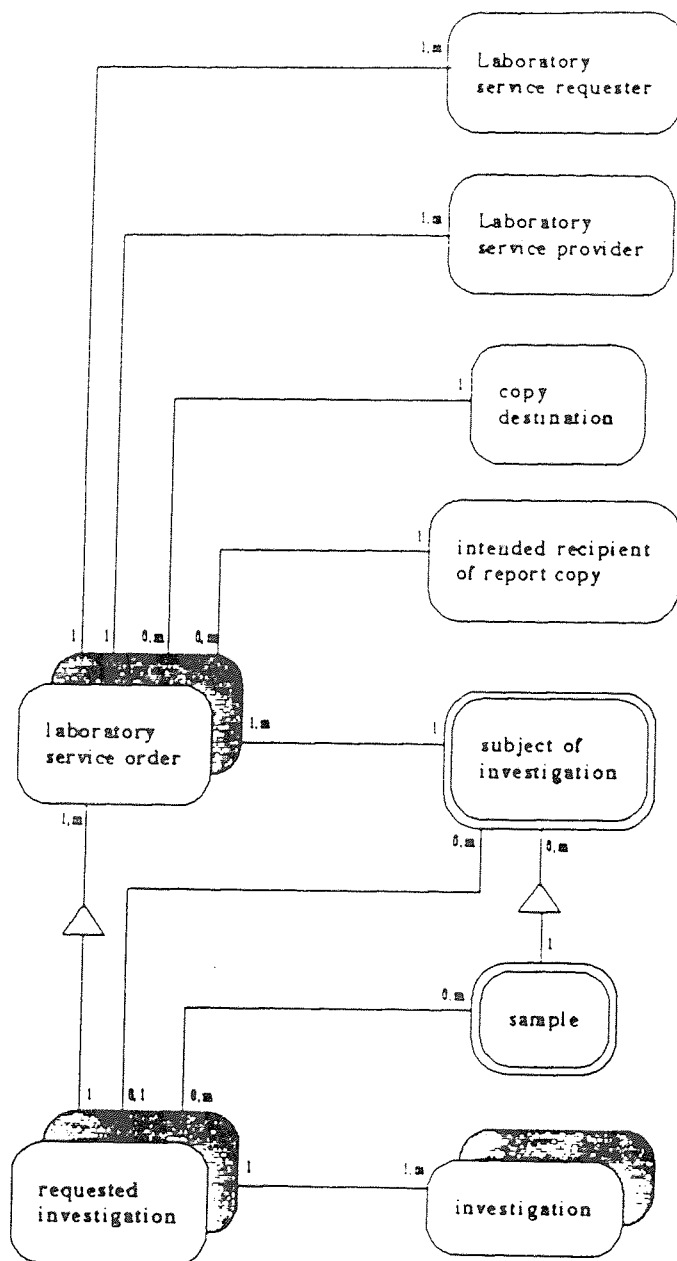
1,m
Laboratory service requester

1,m
Laboratory service provider

1
copy destination

1
intended recipient of report copy

1
1
0,m
0,m
laboratory service order

1,m
1
subject of investigation

1,m
0,m
0,m
1

0,m
sample

1
0,1
0,m
requested investigation

1
1,m
investigation